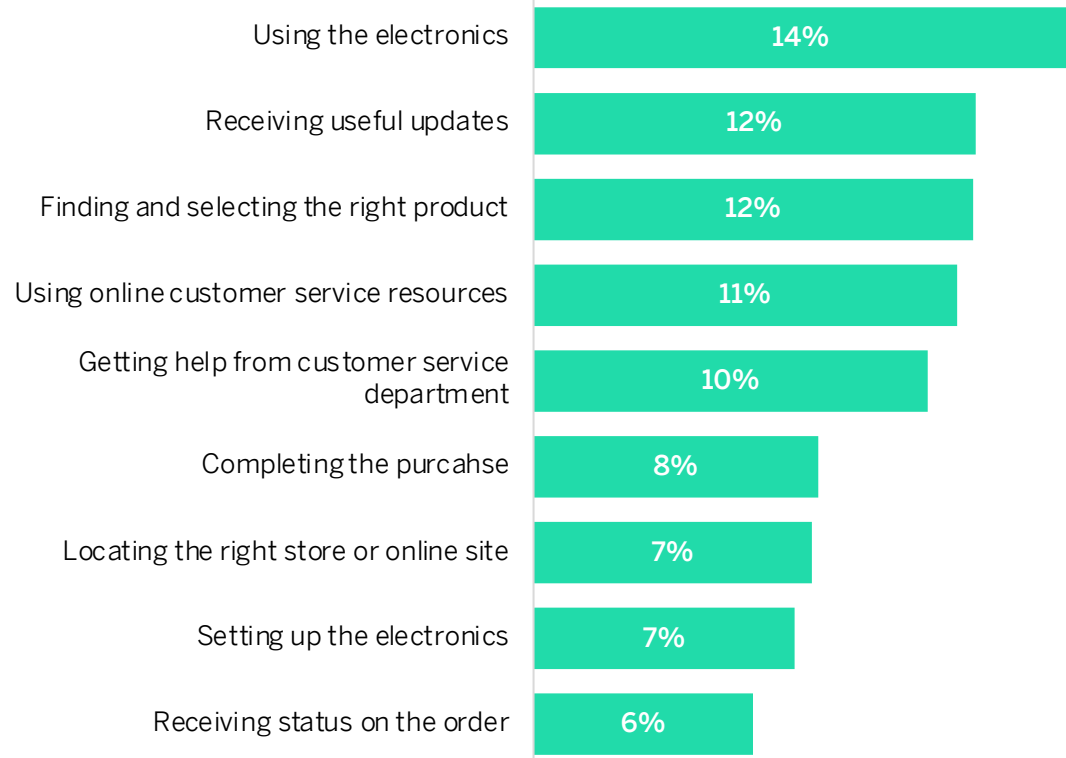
| | |
|---|---|
| Using the electronics | 14% |
| Receiving useful updates | 12% |
| Finding and selecting the right product | 12% |
| Using online customer service resources | 11% |
| Getting help from customer service department | 10% |
| Completing the purcahse | 8% |
| Locating the right store or online site | 7% |
| Setting up the electronics | 7% |
| Receiving status on the order | 6% |